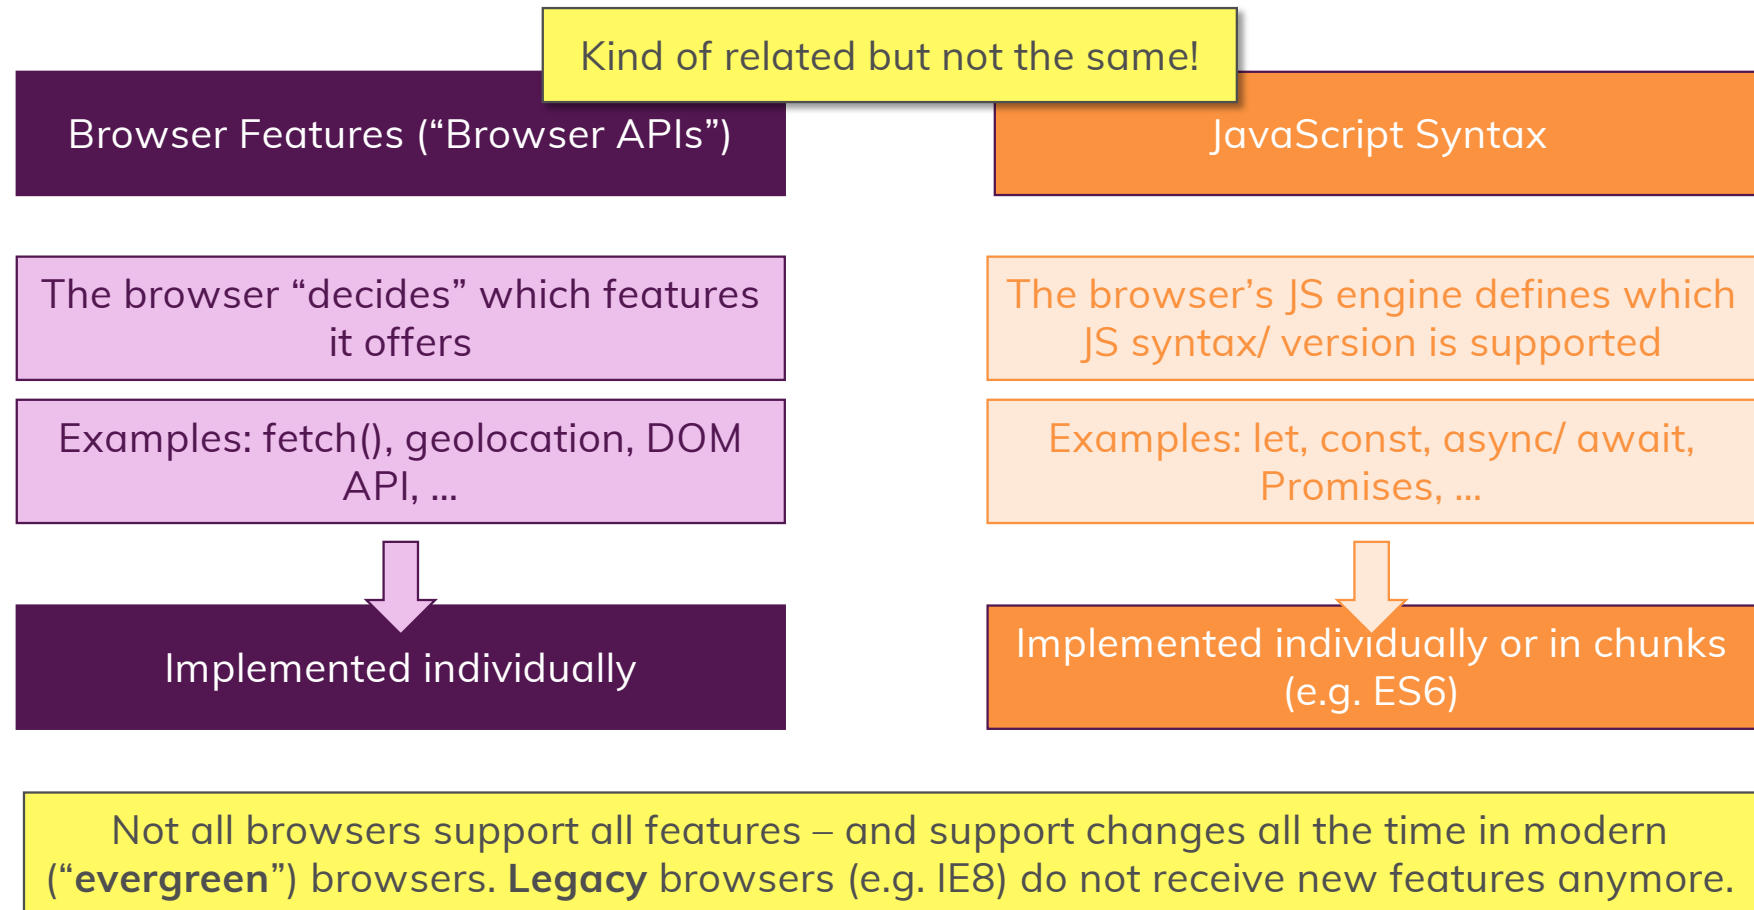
Kind of related but not the same!

Browser Features (“Browser APIs”)

JavaScript Syntax

The browser “decides” which features it offers

Examples: fetch(), geolocation, DOM API, …

Implemented individually

The browser’s JS engine defines which JS syntax/ version is supported

Examples: let, const, async/ await, Promises, …

Implemented individually or in chunks (e.g. ES6)

Not all browsers support all features – and support changes all the time in modern (“**evergreen**”) browsers. **Legacy** browsers (e.g. IE8) do not receive new features anymore.